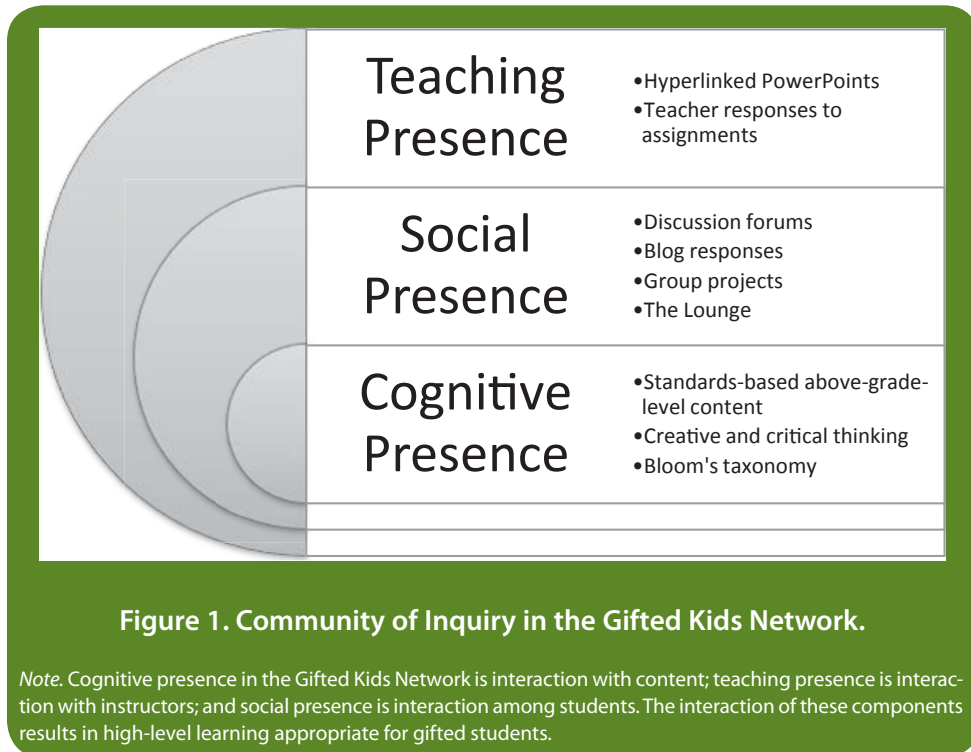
Teaching Presence

•Hyperlinked PowerPoints
•Teacher responses to assignments

Social Presence

•Discussion forums
•Blog responses
•Group projects
•The Lounge

Cognitive Presence

•Standards-based above-grade-level content
•Creative and critical thinking
•Bloom's taxonomy

Figure 1. Community of Inquiry in the Gifted Kids Network.

Note. Cognitive presence in the Gifted Kids Network is interaction with content; teaching presence is interaction with instructors; and social presence is interaction among students. The interaction of these components results in high-level learning appropriate for gifted students.